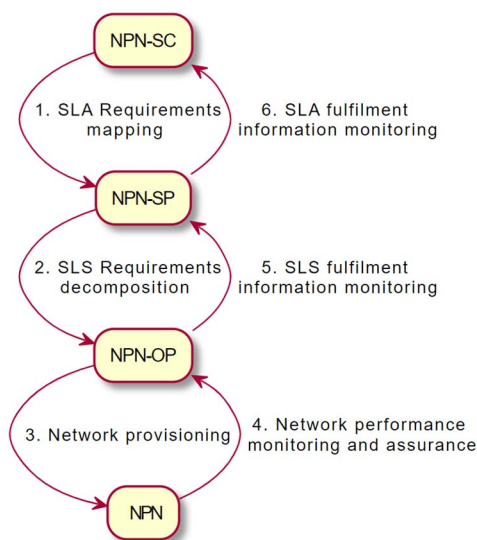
NPN-SC

1. SLA Requirements mapping

6. SLA fulfilment information monitoring

NPN-SP

2. SLS Requirements decomposition

5. SLS fulfilment information monitoring

NPN-OP

3. Network provisioning

4. Network performance monitoring and assurance

NPN